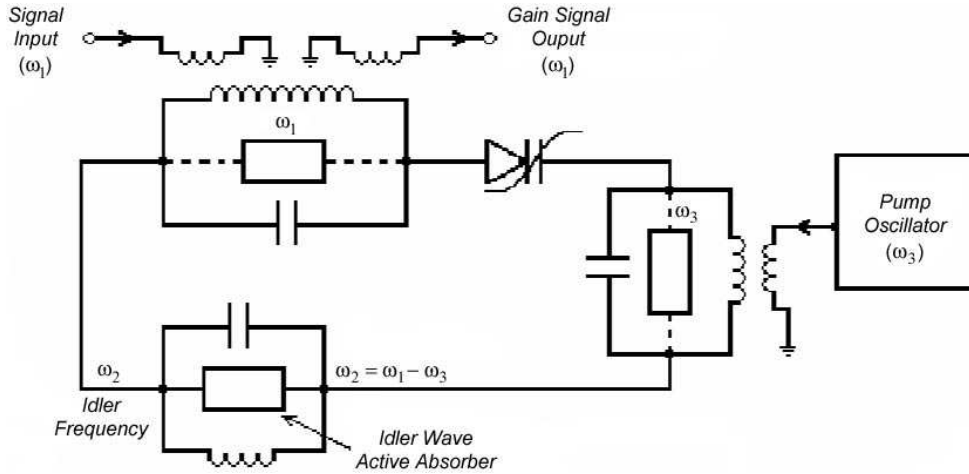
Signal Input ($\omega_1$)

Gain Signal Ouput ($\omega_1$)

$\omega_1$

$\omega_3$

Pump Oscillator ($\omega_3$)

$\omega_2$

Idler Frequency

$\omega_2 = \omega_1 - \omega_3$

Idler Wave Active Absorber